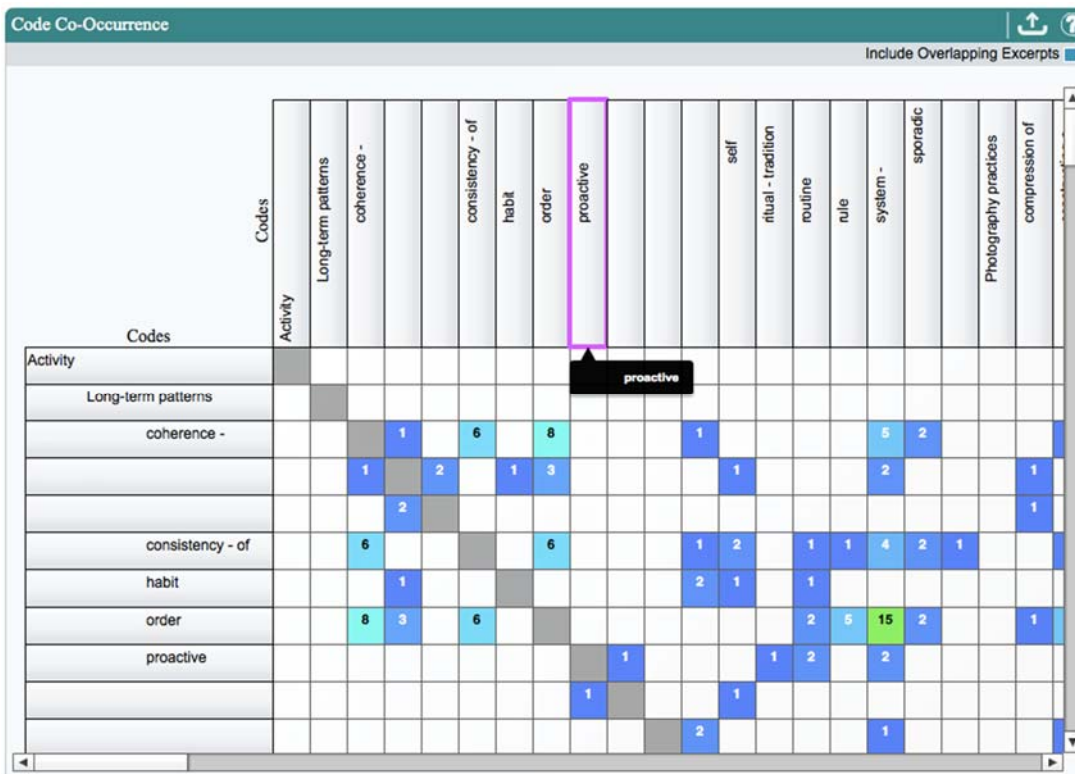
Code Co-Occurrence

Include Overlapping Excerpts

| Codes / Codes | Activity | Long-term patterns | coherence - | | | consistency - of | habit | order | proactive | | | | self | ritual - tradition | routine | rule | system - | sporadic | | Photography practices | compression of | |
|---|---|---|---|---|---|---|---|---|---|---|---|---|---|---|---|---|---|---|---|---|---|---|
| Activity | | | | | | | | | | | | | | | | | | | | | | |
| Long-term patterns | | | | | | | | | | | | | | | | | | | | | | |
| coherence - | | | | 1 | | 6 | | 8 | | | | 1 | | | | | 5 | 2 | | | | |
| | | | 1 | | 2 | | 1 | 3 | | | | | 1 | | | | 2 | | | | 1 | |
| | | | | 2 | | | | | | | | | | | | | | | | | 1 | |
| consistency - of | | | 6 | | | | | 6 | | | | 1 | 2 | | 1 | 1 | 4 | 2 | 1 | | | |
| habit | | | | 1 | | | | | | | | 2 | 1 | | 1 | | | | | | | |
| order | | | 8 | 3 | | 6 | | | | | | | | | 2 | 5 | 15 | 2 | | | 1 | |
| proactive | | | | | | | | | | 1 | | | | 1 | 2 | | 2 | | | | | |
| | | | | | | | | | 1 | | | | 1 | | | | | | | | | |
| | | | | | | | | | | | | 2 | | | | | 1 | | | | | |

proactive